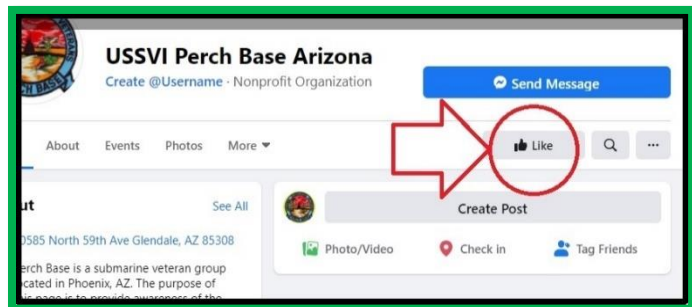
USSVI Perch Base Arizona

Create @Username · Nonprofit Organization

Send Message

About Events Photos More

Like

ut

See All

0585 North 59th Ave Glendale, AZ 85308

rch Base is a submarine veteran group located in Phoenix, AZ. The purpose of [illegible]

Create Post

Photo/Video

Check in

Tag Friends